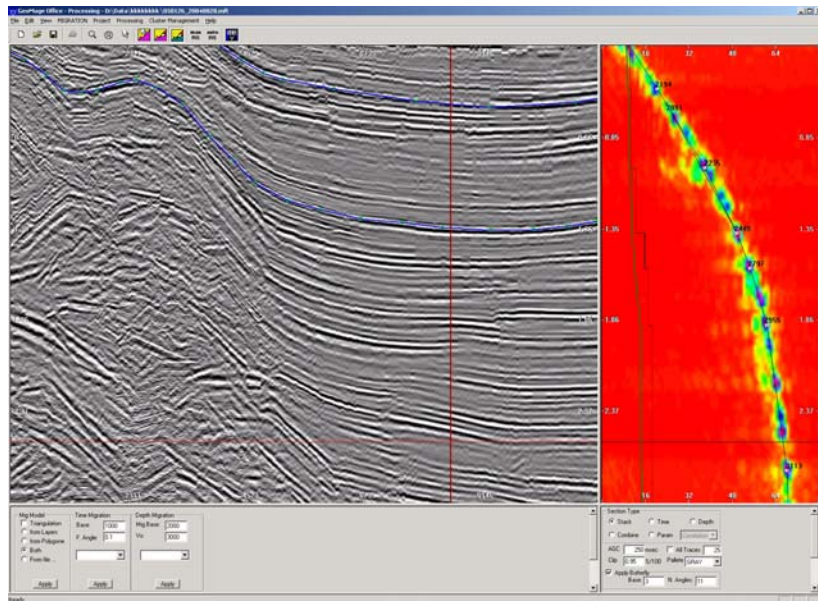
GeoImage Office - Processing - D:\Data\kkkkkkkA\050126_20040828.mdt

File Edit View MIGRATION Project Processing Cluster Management Help

16 32 48 64

2194
2351
2725
2449
2797
2955
3113

0.85 0.85
1.35 1.35
1.86 1.86
2.37 2.37

16 32 48 64

Mig Model
Triangulation
from Layers
from Polygons
Both
From file ...
Apply

Time Migration
Base: 1000
F. Angle: 0.1
Apply

Depth Migration
Mig Base: 2000
Vs: 3000
Apply

Section Type
Stack
Time
Depth
Cmdline
Param
Correlation

AGC 250 msec
All Traces 25
Clip 0.95 5/100
Palette GRAY
Apply Butterfly
Base 3
N. Angles 11

Ready